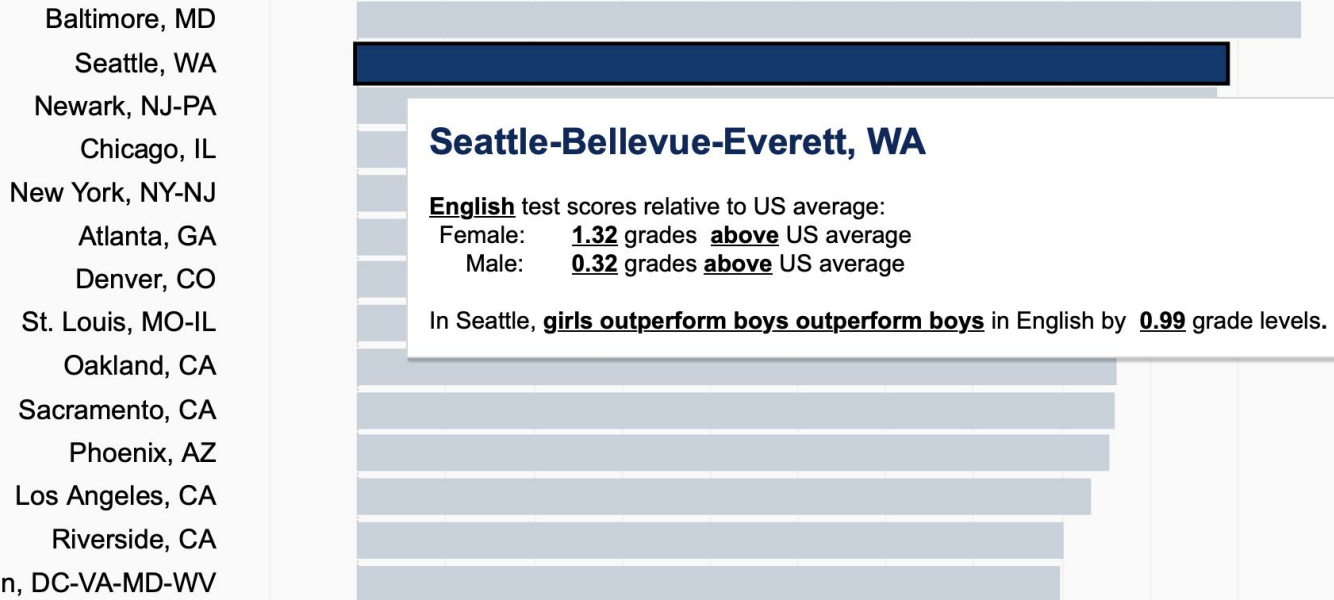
Baltimore, MD
Seattle, WA
Newark, NJ-PA
Chicago, IL
New York, NY-NJ
Atlanta, GA
Denver, CO
St. Louis, MO-IL
Oakland, CA
Sacramento, CA
Phoenix, AZ
Los Angeles, CA
Riverside, CA
n, DC-VA-MD-WV

Seattle-Bellevue-Everett, WA

English test scores relative to US average:
Female: 1.32 grades above US average
Male: 0.32 grades above US average

In Seattle, girls outperform boys outperform boys in English by 0.99 grade levels.